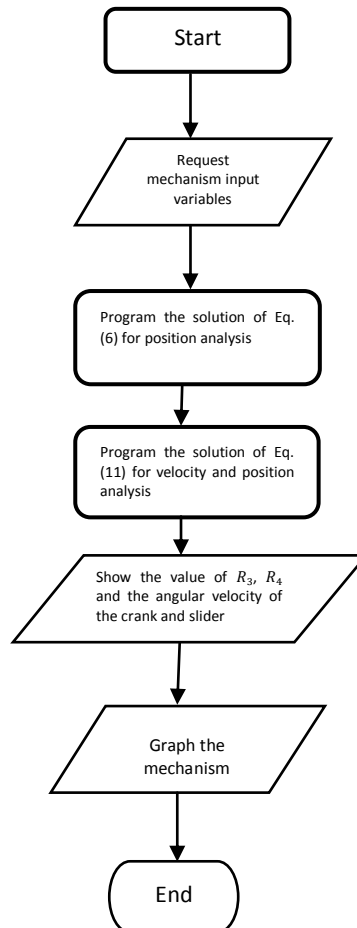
Start

Request mechanism input variables

Program the solution of Eq. (6) for position analysis

Program the solution of Eq. (11) for velocity and position analysis

Show the value of $R_3$, $R_4$ and the angular velocity of the crank and slider

Graph the mechanism

End